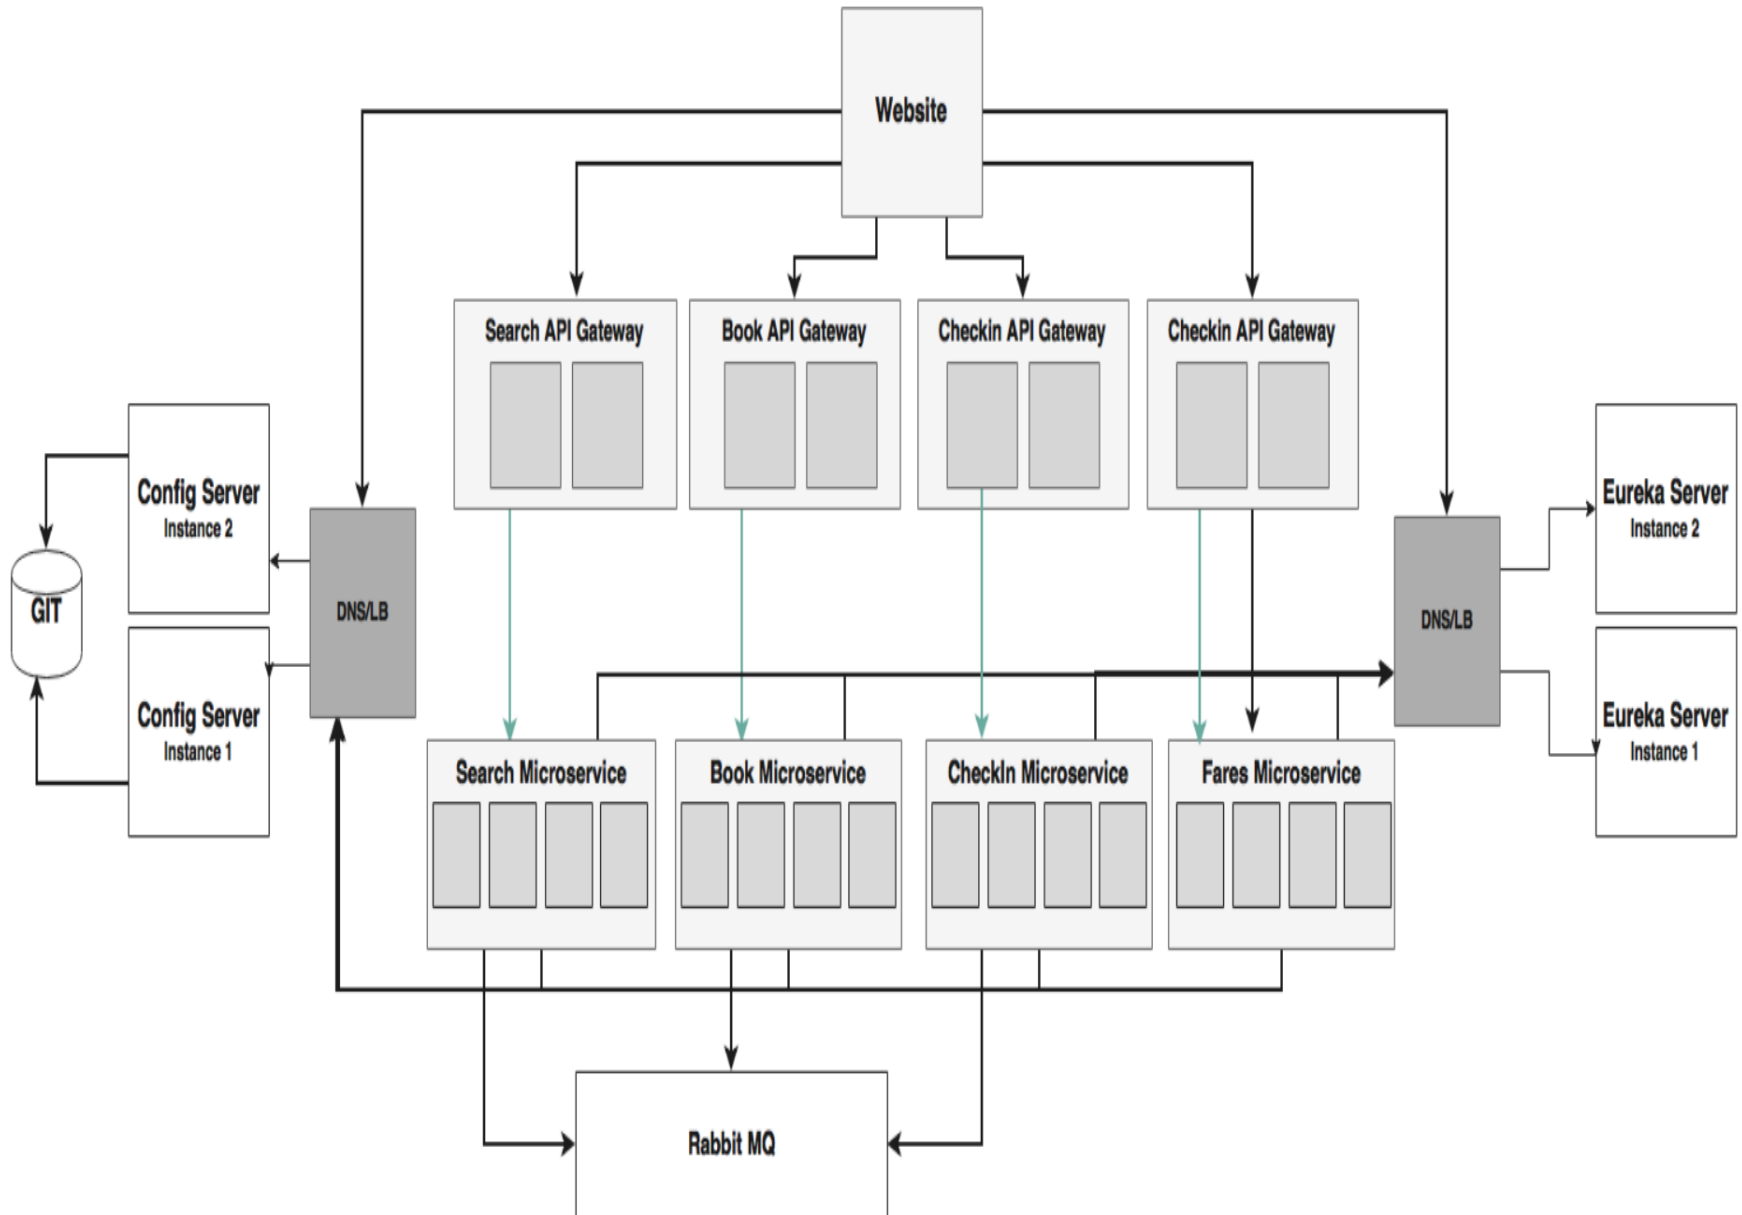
Website

Search API Gateway

Book API Gateway

Checkin API Gateway

Checkin API Gateway

Config Server
Instance 2

GIT

DNS/LB

Config Server
Instance 1

DNS/LB

Eureka Server
Instance 2

Eureka Server
Instance 1

Search Microservice

Book Microservice

CheckIn Microservice

Fares Microservice

Rabbit MQ